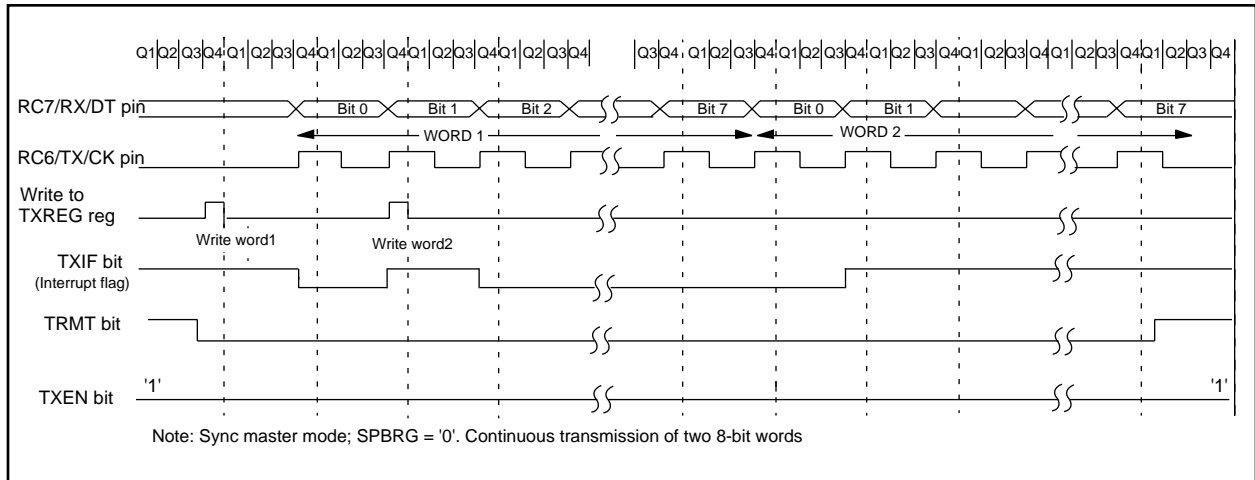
Q1 Q2 Q3 Q4 Q1 Q2 Q3 Q4 Q1 Q2 Q3 Q4 Q1 Q2 Q3 Q4 Q1 Q2 Q3 Q4 Q3 Q4 Q1 Q2 Q3 Q4 Q1 Q2 Q3 Q4 Q1 Q2 Q3 Q4 Q1 Q2 Q3 Q4 Q1 Q2 Q3 Q4

RC7/RX/DT pin

Bit 0 Bit 1 Bit 2 Bit 7 Bit 0 Bit 1 Bit 7

WORD 1 WORD 2

RC6/TX/CK pin

Write to TXREG reg

Write word1

Write word2

TXIF bit (Interrupt flag)

TRMT bit

TXEN bit

'1'

'1'

Note: Sync master mode; SPBRG = '0'. Continuous transmission of two 8-bit words